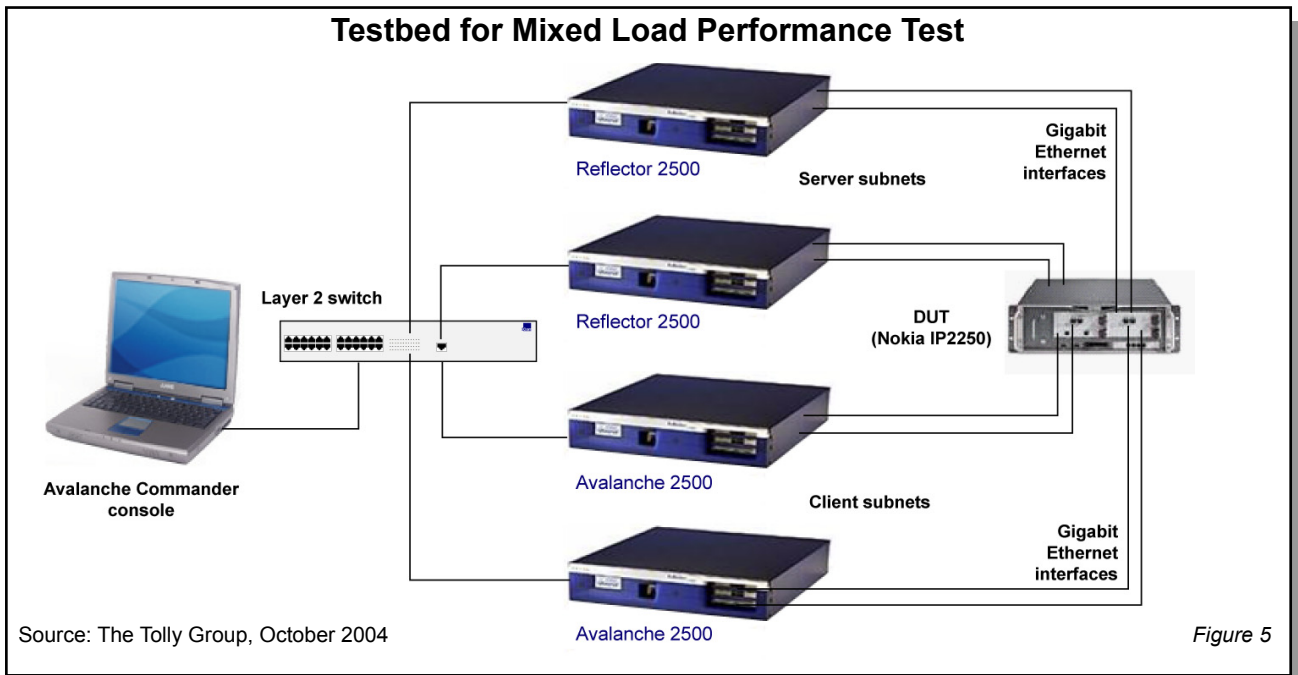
Testbed for Mixed Load Performance Test

Reflector 2500

Server subnets

Gigabit Ethernet interfaces

Layer 2 switch

Reflector 2500

DUT (Nokia IP2250)

Avalanche 2500

Avalanche Commander console

Client subnets

Gigabit Ethernet interfaces

Source: The Tolly Group, October 2004

Avalanche 2500

Figure 5